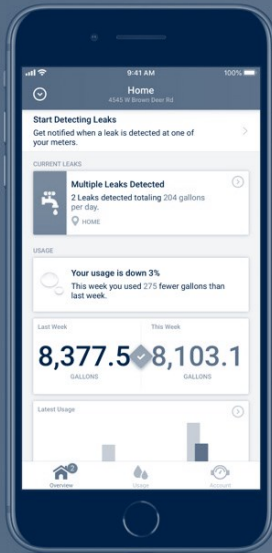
9:41 AM
100%

Home
4545 W Brown Deer Rd

Start Detecting Leaks
Get notified when a leak is detected at one of your meters.

CURRENT LEAKS

Multiple Leaks Detected
2 Leaks detected totaling 204 gallons per day.
HOME

USAGE

Your usage is down 3%
This week you used 275 fewer gallons than last week.

Last Week
8,377.5
GALLONS

This Week
8,103.1
GALLONS

Latest Usage

2
Overview
Usage
Account